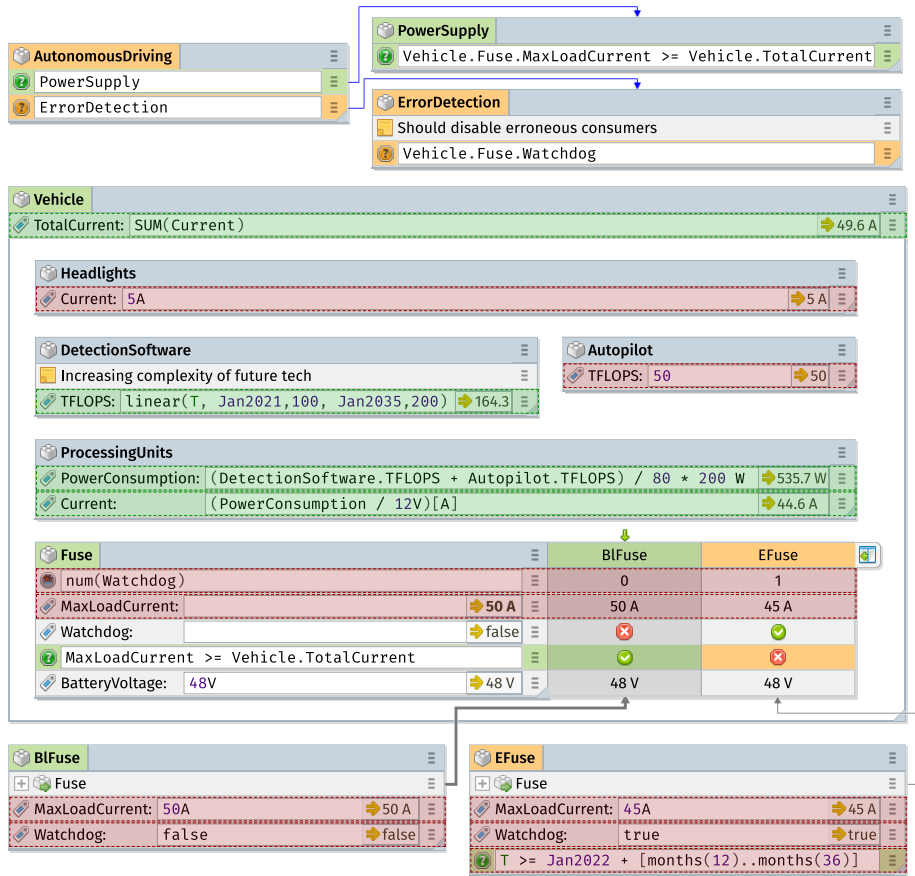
PowerSupply
Vehicle.Fuse.MaxLoadCurrent >= Vehicle.TotalCurrent

AutonomousDriving
PowerSupply
ErrorDetection

ErrorDetection
Should disable erroneous consumers
Vehicle.Fuse.Watchdog

Vehicle
TotalCurrent: SUM(Current) 49.6 A

Headlights
Current: 5A 5 A

DetectionSoftware
Increasing complexity of future tech
TFLOPS: linear(T, Jan2021,100, Jan2035,200) 164.3

Autopilot
TFLOPS: 50 50

ProcessingUnits
PowerConsumption: (DetectionSoftware.TFLOPS + Autopilot.TFLOPS) / 80 * 200 W 535.7 W
Current: (PowerConsumption / 12V)[A] 44.6 A

| Fuse | | BlFuse | EFuse |
|---|---|---|---|
| num(Watchdog) | | 0 | 1 |
| MaxLoadCurrent: | 50 A | 50 A | 45 A |
| Watchdog: | false | | |
| MaxLoadCurrent >= Vehicle.TotalCurrent | | | |
| BatteryVoltage: 48V | 48 V | 48 V | 48 V |

BlFuse
Fuse
MaxLoadCurrent: 50A 50 A
Watchdog: false false

EFuse
Fuse
MaxLoadCurrent: 45A 45 A
Watchdog: true true
T >= Jan2022 + [months(12)..months(36)]